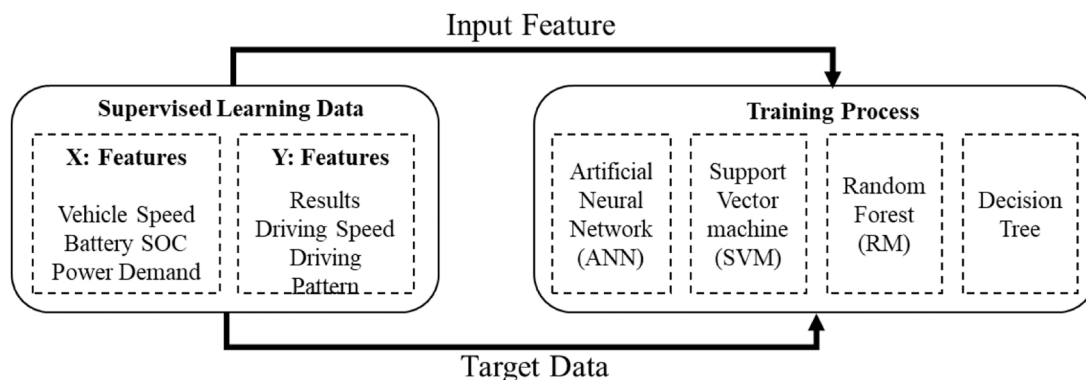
Input Feature

Supervised Learning Data

X: Features

Vehicle Speed
Battery SOC
Power Demand

Y: Features

Results
Driving Speed
Driving Pattern

Training Process

Artificial Neural Network (ANN)

Support Vector machine (SVM)

Random Forest (RM)

Decision Tree

Target Data